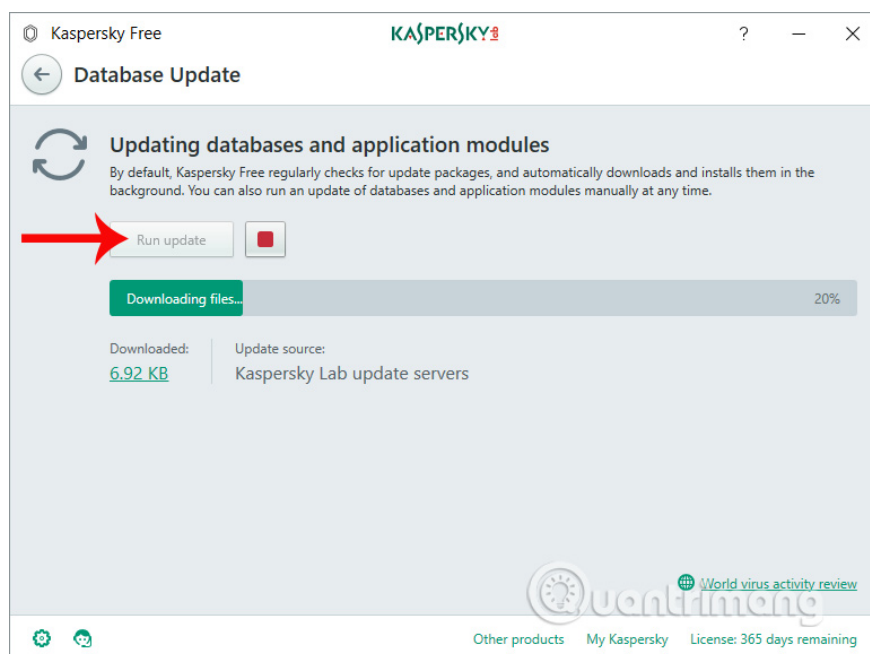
Kaspersky Free

KASPERSKY lab

?

Database Update

Updating databases and application modules

By default, Kaspersky Free regularly checks for update packages, and automatically downloads and installs them in the background. You can also run an update of databases and application modules manually at any time.

Run update

Downloading files...

20%

Downloaded:

6.92 KB

Update source:

Kaspersky Lab update servers

World virus activity review

Quantrimang

Other products My Kaspersky License: 365 days remaining